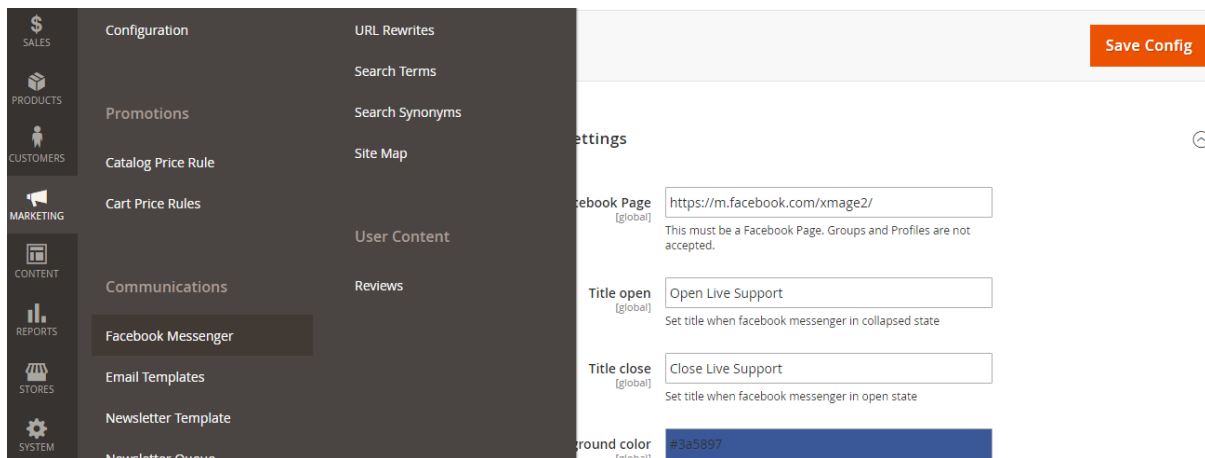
$ SALES
PRODUCTS
CUSTOMERS
MARKETING
CONTENT
REPORTS
STORES
SYSTEM

Configuration

Promotions

Catalog Price Rule

Cart Price Rules

Communications

Facebook Messenger

Email Templates

Newsletter Template

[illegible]

URL Rewrites

Search Terms

Search Synonyms

Site Map

User Content

Reviews

Save Config

ettings

ebook Page [global]
https://m.facebook.com/xmage2/
This must be a Facebook Page. Groups and Profiles are not accepted.

Title open [global]
Open Live Support
Set title when facebook messenger in collapsed state

Title close [global]
Close Live Support
Set title when facebook messenger in open state

ground color [global]
#3a5897